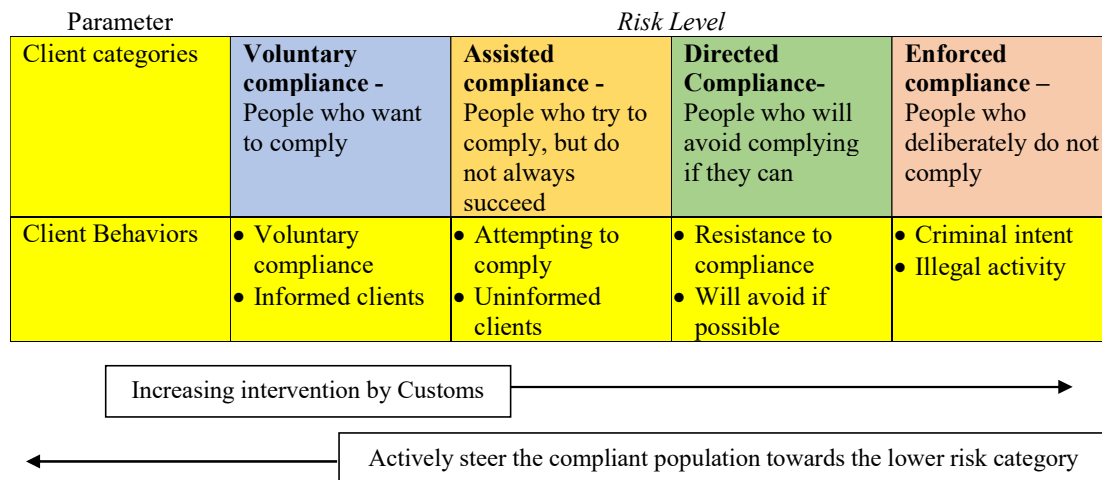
| Parameter | Risk Level | | | |
|---|---|---|---|---|
| Client categories | **Voluntary compliance -** People who want to comply | **Assisted compliance -** People who try to comply, but do not always succeed | **Directed Compliance-** People who will avoid complying if they can | **Enforced compliance –** People who deliberately do not comply |
| Client Behaviors | • Voluntary compliance<br>• Informed clients | • Attempting to comply<br>• Uninformed clients | • Resistance to compliance<br>• Will avoid if possible | • Criminal intent<br>• Illegal activity |

Increasing intervention by Customs

Actively steer the compliant population towards the lower risk category